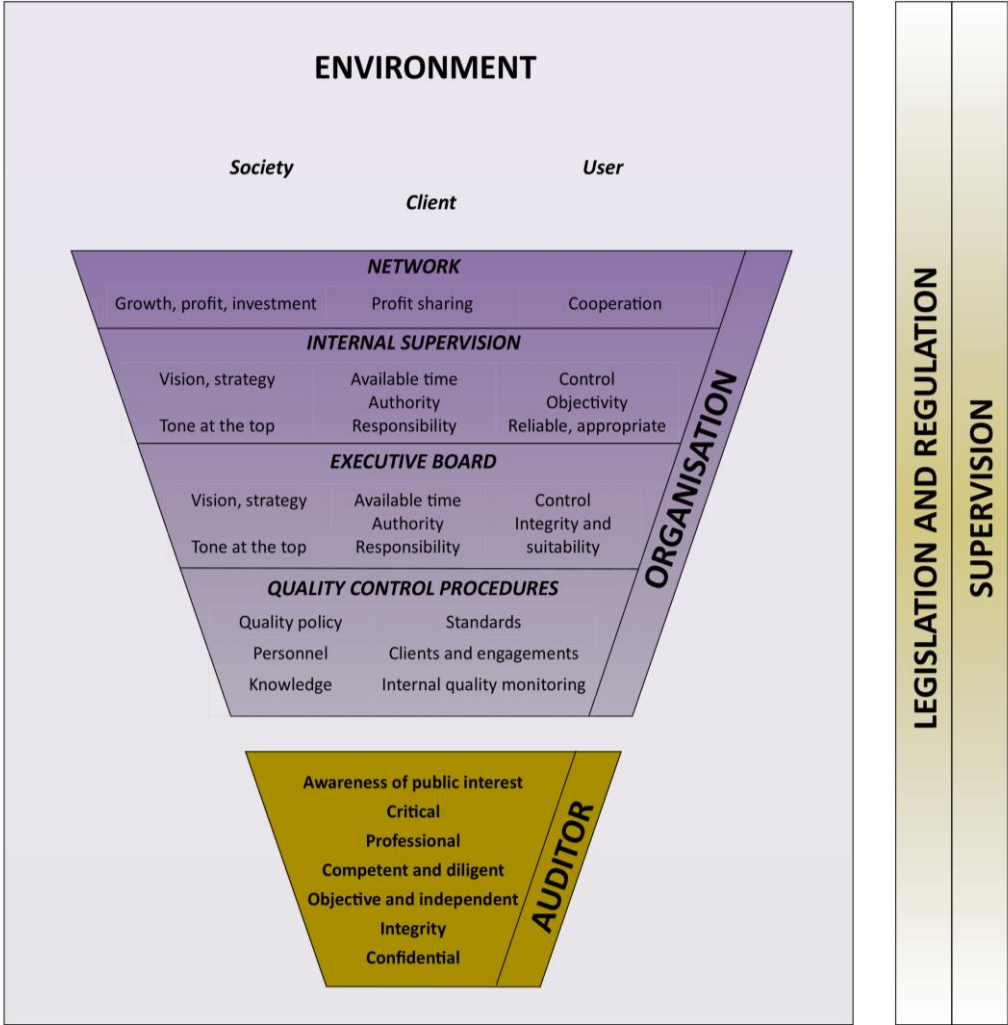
ENVIRONMENT

Society

User

Client

NETWORK

| Growth, profit, investment | Profit sharing | Cooperation |
|---|---|---|

INTERNAL SUPERVISION

| Vision, strategy<br>Tone at the top | Available time<br>Authority<br>Responsibility | Control<br>Objectivity<br>Reliable, appropriate |
|---|---|---|

EXECUTIVE BOARD

| Vision, strategy<br>Tone at the top | Available time<br>Authority<br>Responsibility | Control<br>Integrity and suitability |
|---|---|---|

QUALITY CONTROL PROCEDURES

| Quality policy | Standards |
|---|---|
| Personnel | Clients and engagements |
| Knowledge | Internal quality monitoring |

ORGANISATION

Awareness of public interest
Critical
Professional
Competent and diligent
Objective and independent
Integrity
Confidential

AUDITOR

LEGISLATION AND REGULATION

SUPERVISION